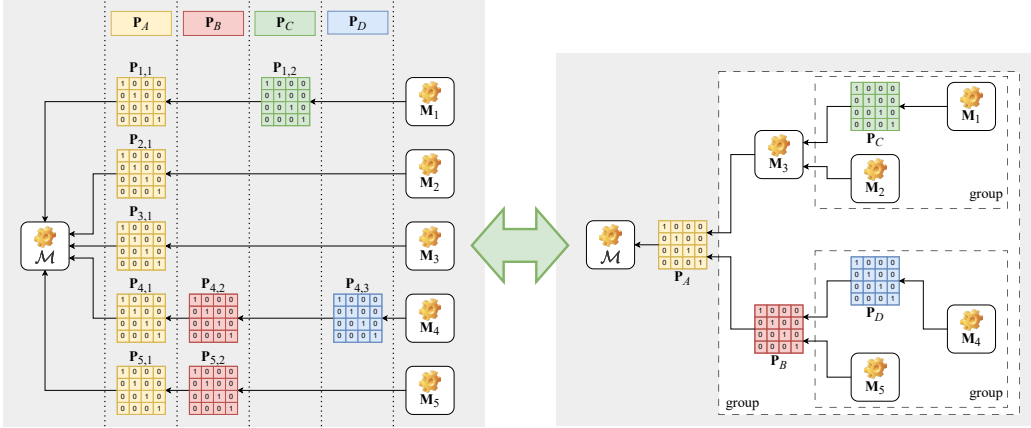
$\mathbf{P}_A$ $\mathbf{P}_B$ $\mathbf{P}_C$ $\mathbf{P}_D$

$\mathbf{P}_{1,1}$

| 1 | 0 | 0 | 0 |
|---|---|---|---|
| 0 | 1 | 0 | 0 |
| 0 | 0 | 1 | 0 |
| 0 | 0 | 0 | 1 |

$\mathbf{P}_{1,2}$

| 1 | 0 | 0 | 0 |
|---|---|---|---|
| 0 | 1 | 0 | 0 |
| 0 | 0 | 1 | 0 |
| 0 | 0 | 0 | 1 |

$\mathbf{M}_1$

$\mathbf{P}_{2,1}$

| 1 | 0 | 0 | 0 |
|---|---|---|---|
| 0 | 1 | 0 | 0 |
| 0 | 0 | 1 | 0 |
| 0 | 0 | 0 | 1 |

$\mathbf{M}_2$

$\mathcal{M}$

$\mathbf{P}_{3,1}$

| 1 | 0 | 0 | 0 |
|---|---|---|---|
| 0 | 1 | 0 | 0 |
| 0 | 0 | 1 | 0 |
| 0 | 0 | 0 | 1 |

$\mathbf{M}_3$

$\mathbf{P}_{4,1}$

| 1 | 0 | 0 | 0 |
|---|---|---|---|
| 0 | 1 | 0 | 0 |
| 0 | 0 | 1 | 0 |
| 0 | 0 | 0 | 1 |

$\mathbf{P}_{4,2}$

| 1 | 0 | 0 | 0 |
|---|---|---|---|
| 0 | 1 | 0 | 0 |
| 0 | 0 | 1 | 0 |
| 0 | 0 | 0 | 1 |

$\mathbf{P}_{4,3}$

| 1 | 0 | 0 | 0 |
|---|---|---|---|
| 0 | 1 | 0 | 0 |
| 0 | 0 | 1 | 0 |
| 0 | 0 | 0 | 1 |

$\mathbf{M}_4$

$\mathbf{P}_{5,1}$

| 1 | 0 | 0 | 0 |
|---|---|---|---|
| 0 | 1 | 0 | 0 |
| 0 | 0 | 1 | 0 |
| 0 | 0 | 0 | 1 |

$\mathbf{P}_{5,2}$

| 1 | 0 | 0 | 0 |
|---|---|---|---|
| 0 | 1 | 0 | 0 |
| 0 | 0 | 1 | 0 |
| 0 | 0 | 0 | 1 |

$\mathbf{M}_5$

$\mathcal{M}$

| 1 | 0 | 0 | 0 |
|---|---|---|---|
| 0 | 1 | 0 | 0 |
| 0 | 0 | 1 | 0 |
| 0 | 0 | 0 | 1 |

$\mathbf{P}_A$

$\mathbf{M}_3$

| 1 | 0 | 0 | 0 |
|---|---|---|---|
| 0 | 1 | 0 | 0 |
| 0 | 0 | 1 | 0 |
| 0 | 0 | 0 | 1 |

$\mathbf{P}_C$

$\mathbf{M}_1$

$\mathbf{M}_2$

group

| 1 | 0 | 0 | 0 |
|---|---|---|---|
| 0 | 1 | 0 | 0 |
| 0 | 0 | 1 | 0 |
| 0 | 0 | 0 | 1 |

$\mathbf{P}_D$

$\mathbf{M}_4$

| 1 | 0 | 0 | 0 |
|---|---|---|---|
| 0 | 1 | 0 | 0 |
| 0 | 0 | 1 | 0 |
| 0 | 0 | 0 | 1 |

$\mathbf{P}_B$

$\mathbf{M}_5$

group

group